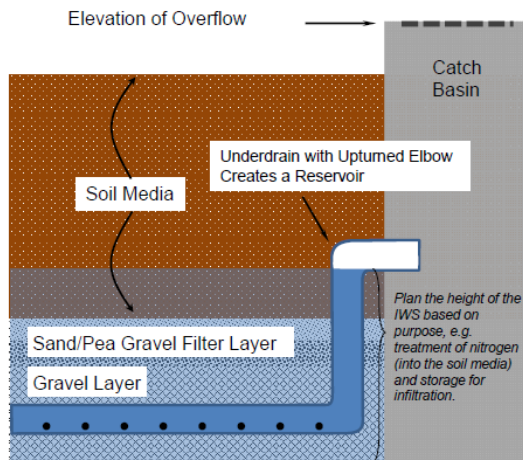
Elevation of Overflow

Catch Basin

Underdrain with Upturned Elbow Creates a Reservoir

Soil Media

Sand/Pea Gravel Filter Layer

Gravel Layer

Plan the height of the IWS based on purpose, e.g. treatment of nitrogen (into the soil media) and storage for infiltration.